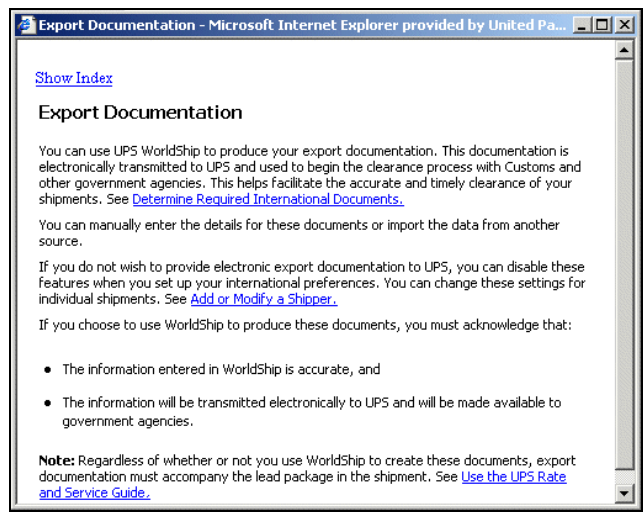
Export Documentation - Microsoft Internet Explorer provided by United Pa...

Show Index

Export Documentation

You can use UPS WorldShip to produce your export documentation. This documentation is electronically transmitted to UPS and used to begin the clearance process with Customs and other government agencies. This helps facilitate the accurate and timely clearance of your shipments. See Determine Required International Documents.

You can manually enter the details for these documents or import the data from another source.

If you do not wish to provide electronic export documentation to UPS, you can disable these features when you set up your international preferences. You can change these settings for individual shipments. See Add or Modify a Shipper.

If you choose to use WorldShip to produce these documents, you must acknowledge that:

- The information entered in WorldShip is accurate, and
- The information will be transmitted electronically to UPS and will be made available to government agencies.

Note: Regardless of whether or not you use WorldShip to create these documents, export documentation must accompany the lead package in the shipment. See Use the UPS Rate and Service Guide.